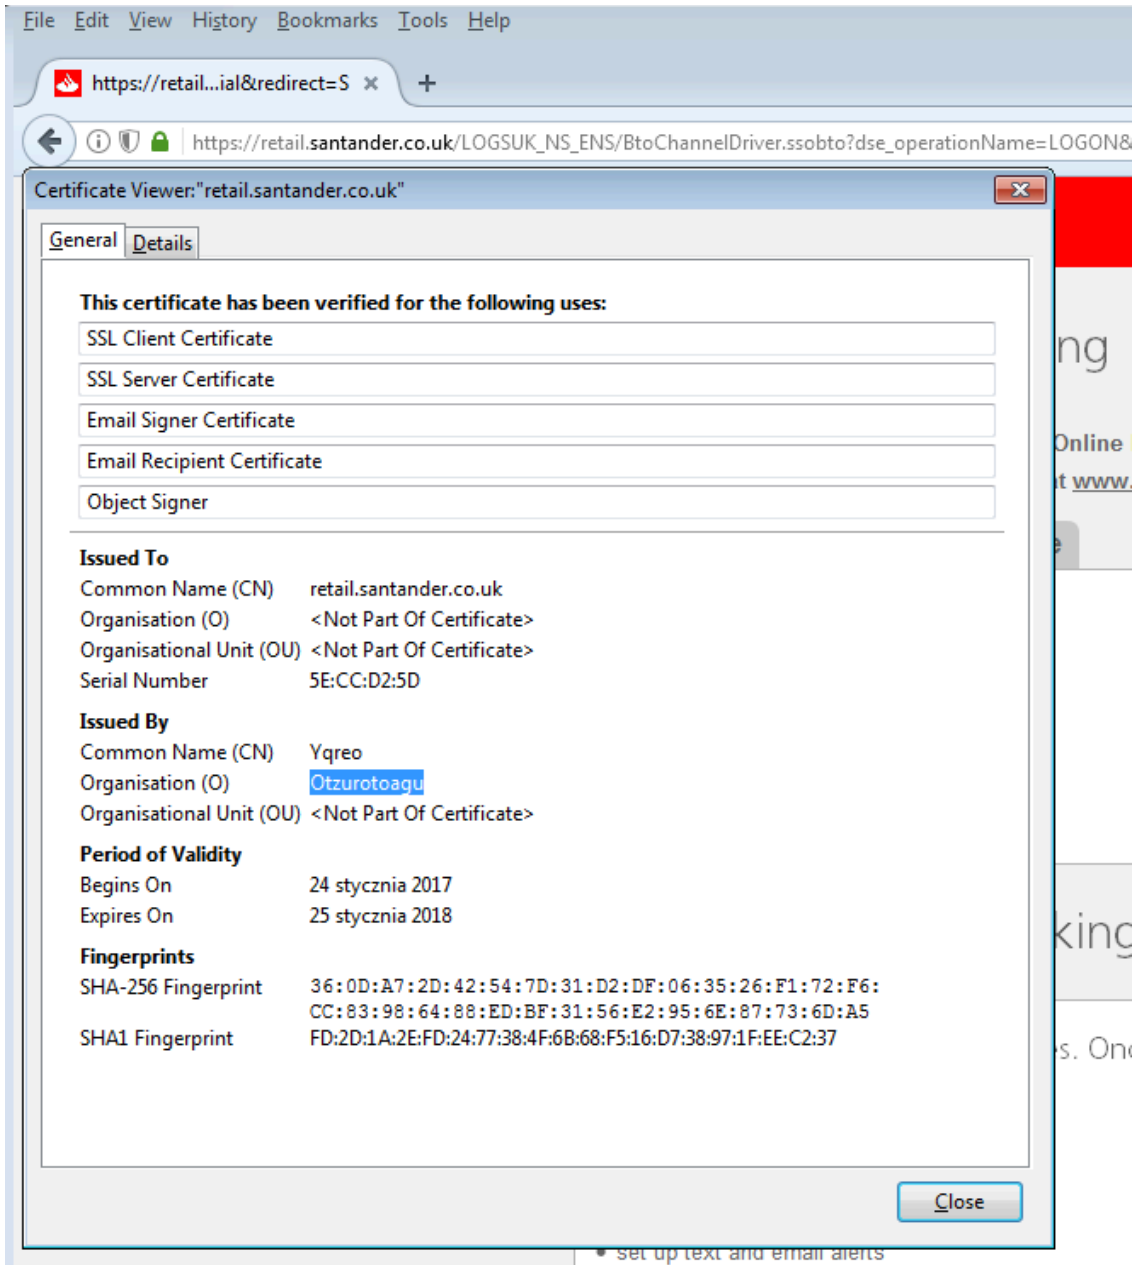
File Edit View History Bookmarks Tools Help

https://retail...ial&redirect=S ×
+

https://retail.santander.co.uk/LOGSUK_NS_ENS/BtoChannelDriver.ssobto?dse_operationName=LOGON&

Certificate Viewer:"retail.santander.co.uk"

General Details

This certificate has been verified for the following uses:

SSL Client Certificate

SSL Server Certificate

Email Signer Certificate

Email Recipient Certificate

Object Signer

Issued To

Common Name (CN) retail.santander.co.uk
Organisation (O) <Not Part Of Certificate>
Organisational Unit (OU) <Not Part Of Certificate>
Serial Number 5E:CC:D2:5D

Issued By

Common Name (CN) Yqreo
Organisation (O) Otzurotoagu
Organisational Unit (OU) <Not Part Of Certificate>

Period of Validity

Begins On 24 stycznia 2017
Expires On 25 stycznia 2018

Fingerprints

SHA-256 Fingerprint 36:0D:A7:2D:42:54:7D:31:D2:DF:06:35:26:F1:72:F6:CC:83:98:64:88:ED:BF:31:56:E2:95:6E:87:73:6D:A5
SHA1 Fingerprint FD:2D:1A:2E:FD:24:77:38:4F:6B:68:F5:16:D7:38:97:1F:EE:C2:37

Close

ng
Online
t www.
king
s. On
• set up text and email alerts